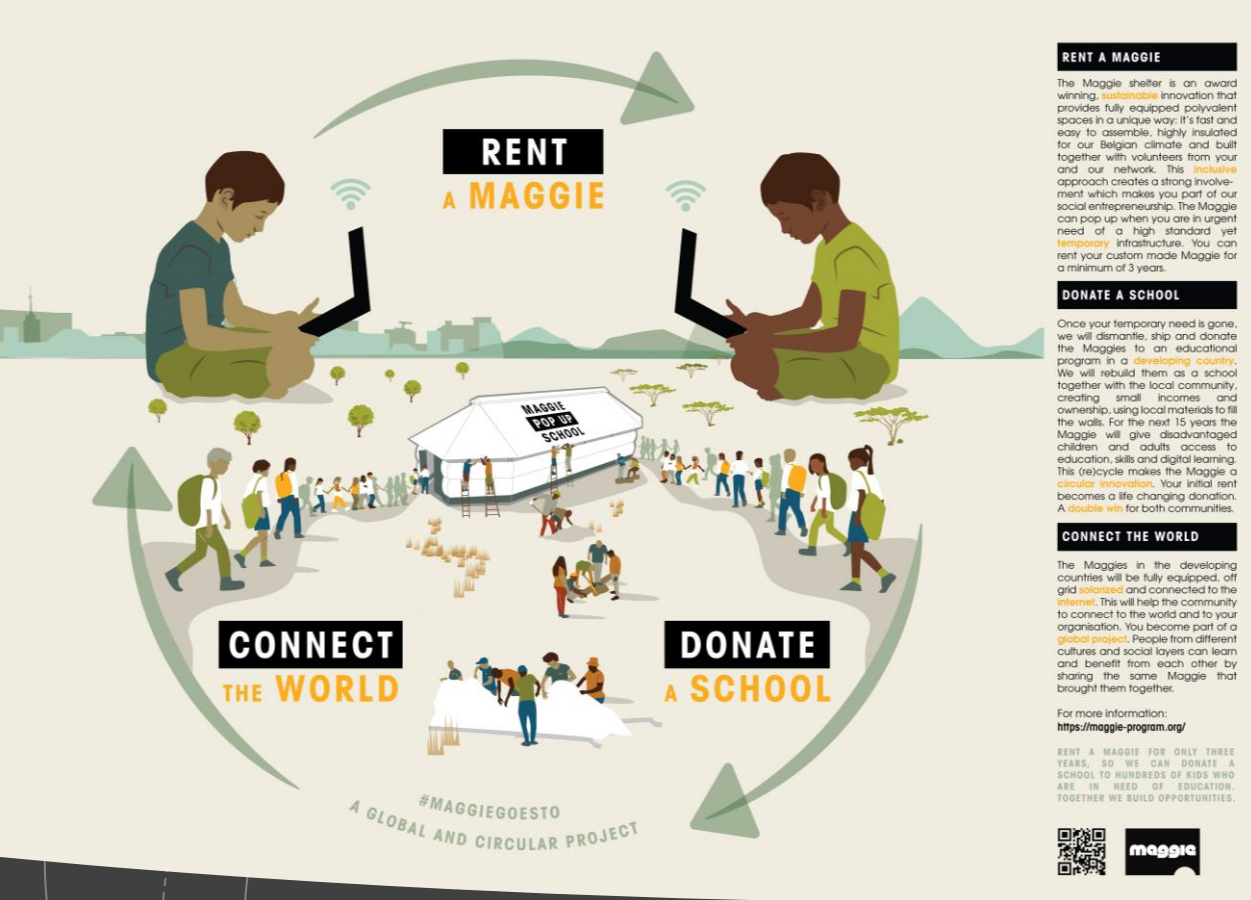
RENT A MAGGIE

MAGGIE POP UP SCHOOL

CONNECT THE WORLD

DONATE A SCHOOL

#MAGGIEGOESTO
A GLOBAL AND CIRCULAR PROJECT

RENT A MAGGIE

The Maggie shelter is an award winning, sustainable innovation that provides fully equipped polyvalent spaces in a unique way: it's fast and easy to assemble, highly insulated for our Belgian climate and built together with volunteers from your and our network. This inclusive approach creates a strong involvement which makes you part of our social entrepreneurship. The Maggie can pop up when you are in urgent need of a high standard yet temporary infrastructure. You can rent your custom made Maggie for a minimum of 3 years.

DONATE A SCHOOL

Once your temporary need is gone, we will dismantle, ship and donate the Maggies to an educational program in a developing country. We will rebuild them as a school together with the local community, creating small incomes and ownership, using local materials to fill the walls. For the next 15 years the Maggie will give disadvantaged children and adults access to education, skills and digital learning. This (re)cycle makes the Maggie a circular innovation. Your initial rent becomes a life changing donation. A double win for both communities.

CONNECT THE WORLD

The Maggies in the developing countries will be fully equipped, off grid solarized and connected to the internet. This will help the community to connect to the world and to your organisation. You become part of a global project. People from different cultures and social layers can learn and benefit from each other by sharing the same Maggie that brought them together.

For more information:
https://maggie-program.org/

RENT A MAGGIE FOR ONLY THREE YEARS, SO WE CAN DONATE A SCHOOL TO HUNDREDS OF KIDS WHO ARE IN NEED OF EDUCATION. TOGETHER WE BUILD OPPORTUNITIES.

maggie